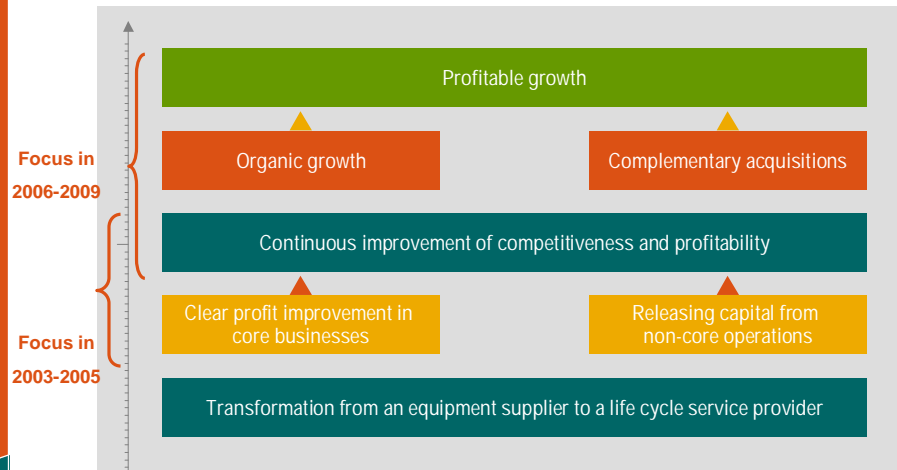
Focus in 2006-2009

Focus in 2003-2005

Profitable growth

Organic growth

Complementary acquisitions

Continuous improvement of competitiveness and profitability

Clear profit improvement in core businesses

Releasing capital from non-core operations

Transformation from an equipment supplier to a life cycle service provider